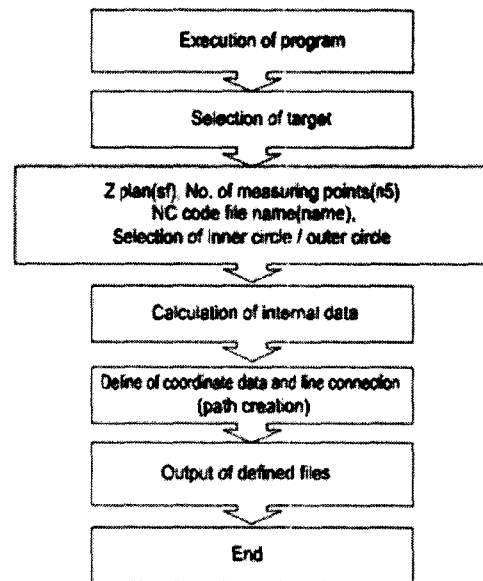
Execution of program

Selection of target

Z plan(sf), No. of measuring points(n5)
NC code file name(name),
Selection of inner circle / outer circle

Calculation of internal data

Define of coordinate data and line connection (path creation)

Output of defined files

End